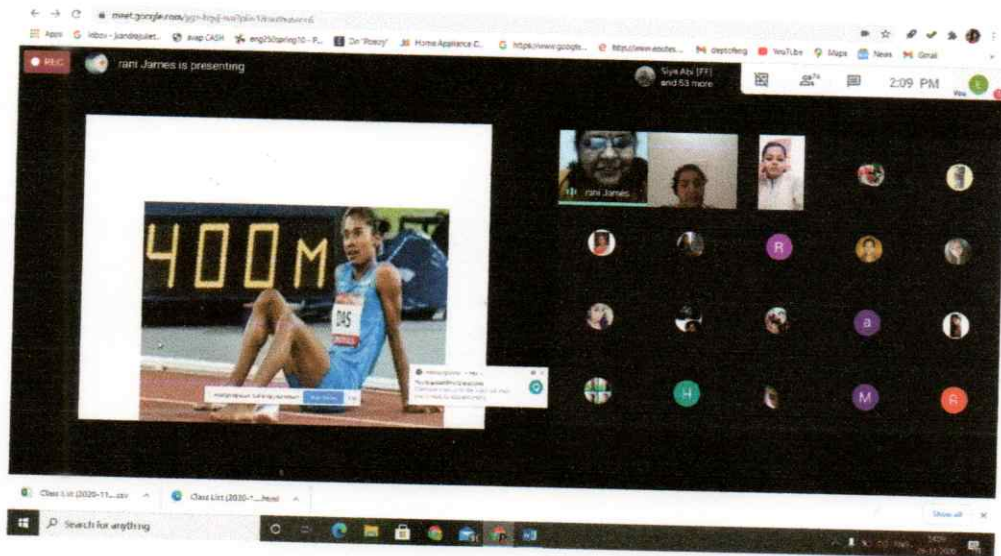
meet.google.com/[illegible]

Apps Inbox - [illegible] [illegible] CASH eng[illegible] Dr 'Poetry' Home Appliance C... https://www.google... https://www.edutec... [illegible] YouTube Maps News Gmail

REC rani James is presenting

Siya Abi [FF] and 53 more

2:09 PM

400M

DAS

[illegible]

rani James

R

a

H

M

R

Class List (2020-11....csv

Class List (2020-1....html

Show all

Search for anything